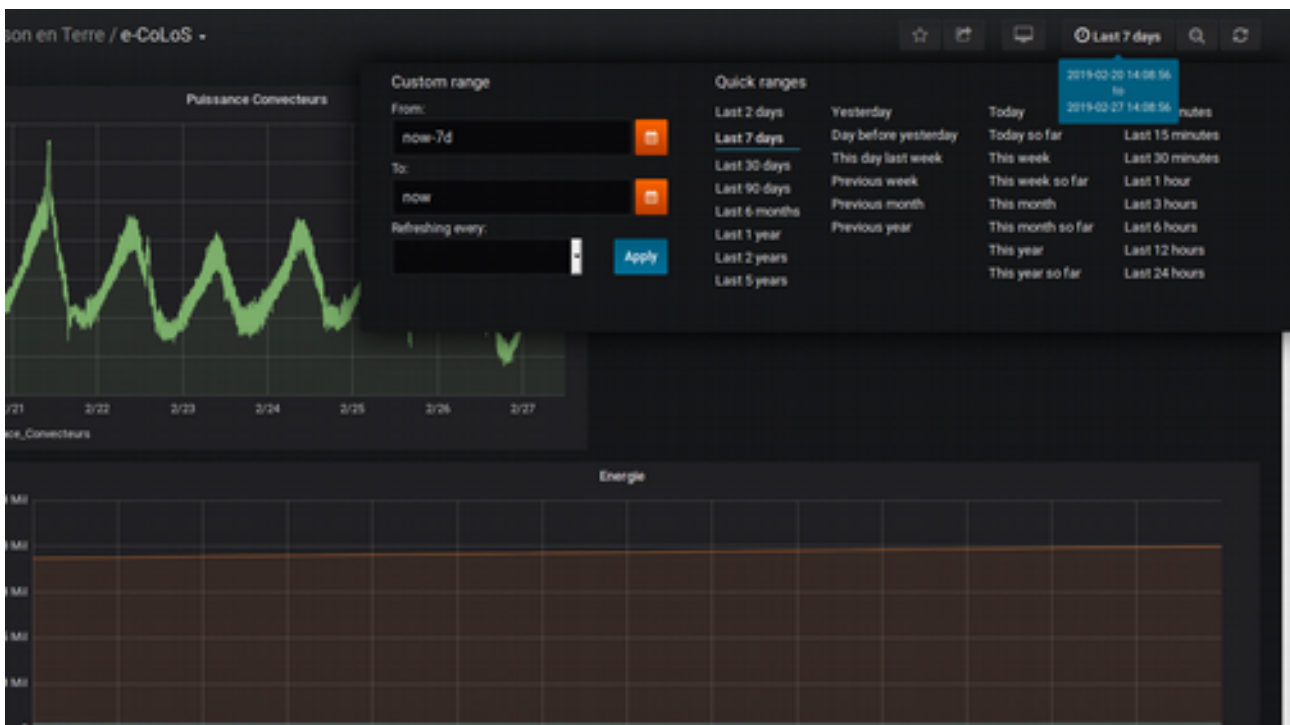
son en Terre / e-CoLoS -

Last 7 days

2019-02-20 14:08:56
to
2019-02-27 14:08:56

Puissance Convecteurs

2/21 2/22 2/23 2/24 2/25 2/26 2/27

ce_Convecteurs

Custom range

From:

now-7d

To:

now

Refreshing every:

Apply

Quick ranges

Last 2 days
Last 7 days
Last 30 days
Last 90 days
Last 6 months
Last 1 year
Last 2 years
Last 5 years

Yesterday
Day before yesterday
This day last week
Previous week
Previous month
Previous year

Today
Today so far
This week
This week so far
This month
This month so far
This year
This year so far

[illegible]nutes
Last 15 minutes
Last 30 minutes
Last 1 hour
Last 3 hours
Last 6 hours
Last 12 hours
Last 24 hours

Energie

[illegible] Mil
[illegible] Mil
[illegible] Mil
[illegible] Mil
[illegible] Mil